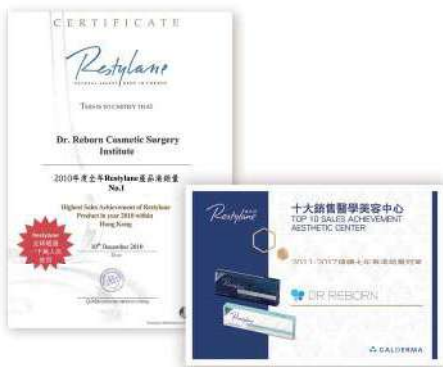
CERTIFICATE

Restylane

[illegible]

THIS IS TO CERTIFY THAT

Dr. Reborn Cosmetic Surgery Institute

2010年度全年Restylane產品銷量 No.1

Highest Sales Achievement of Restylane Product in year 2010 within Hong Kong

10th December 2010

Restylane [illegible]

Restylane

十大銷售醫學美容中心
TOP 10 SALES ACHIEVEMENT AESTHETIC CENTER

2011/2017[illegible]

DR REBORN

Restylane

GALDERMA